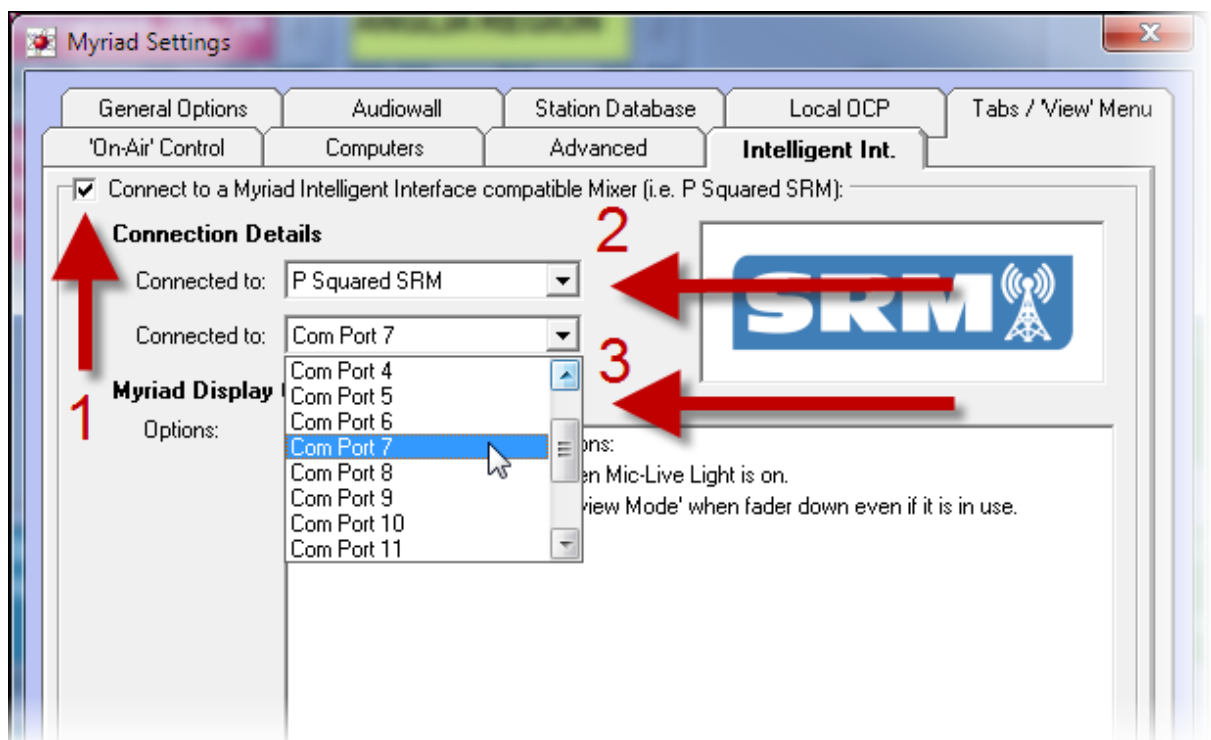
Myriad Settings

General Options | Audiowall | Station Database | Local OCP | Tabs / 'View' Menu
'On-Air' Control | Computers | Advanced | Intelligent Int.

☑ Connect to a Myriad Intelligent Interface compatible Mixer (i.e. P Squared SRM):

Connection Details

Connected to: P Squared SRM

Connected to: Com Port 7

Com Port 4
Com Port 5
Com Port 6
Com Port 7
Com Port 8
Com Port 9
Com Port 10
Com Port 11

Myriad Display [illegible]

Options:

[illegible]ons:
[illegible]en Mic-Live Light is on.
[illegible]view Mode' when fader down even if it is in use.

SRM

1

2

3